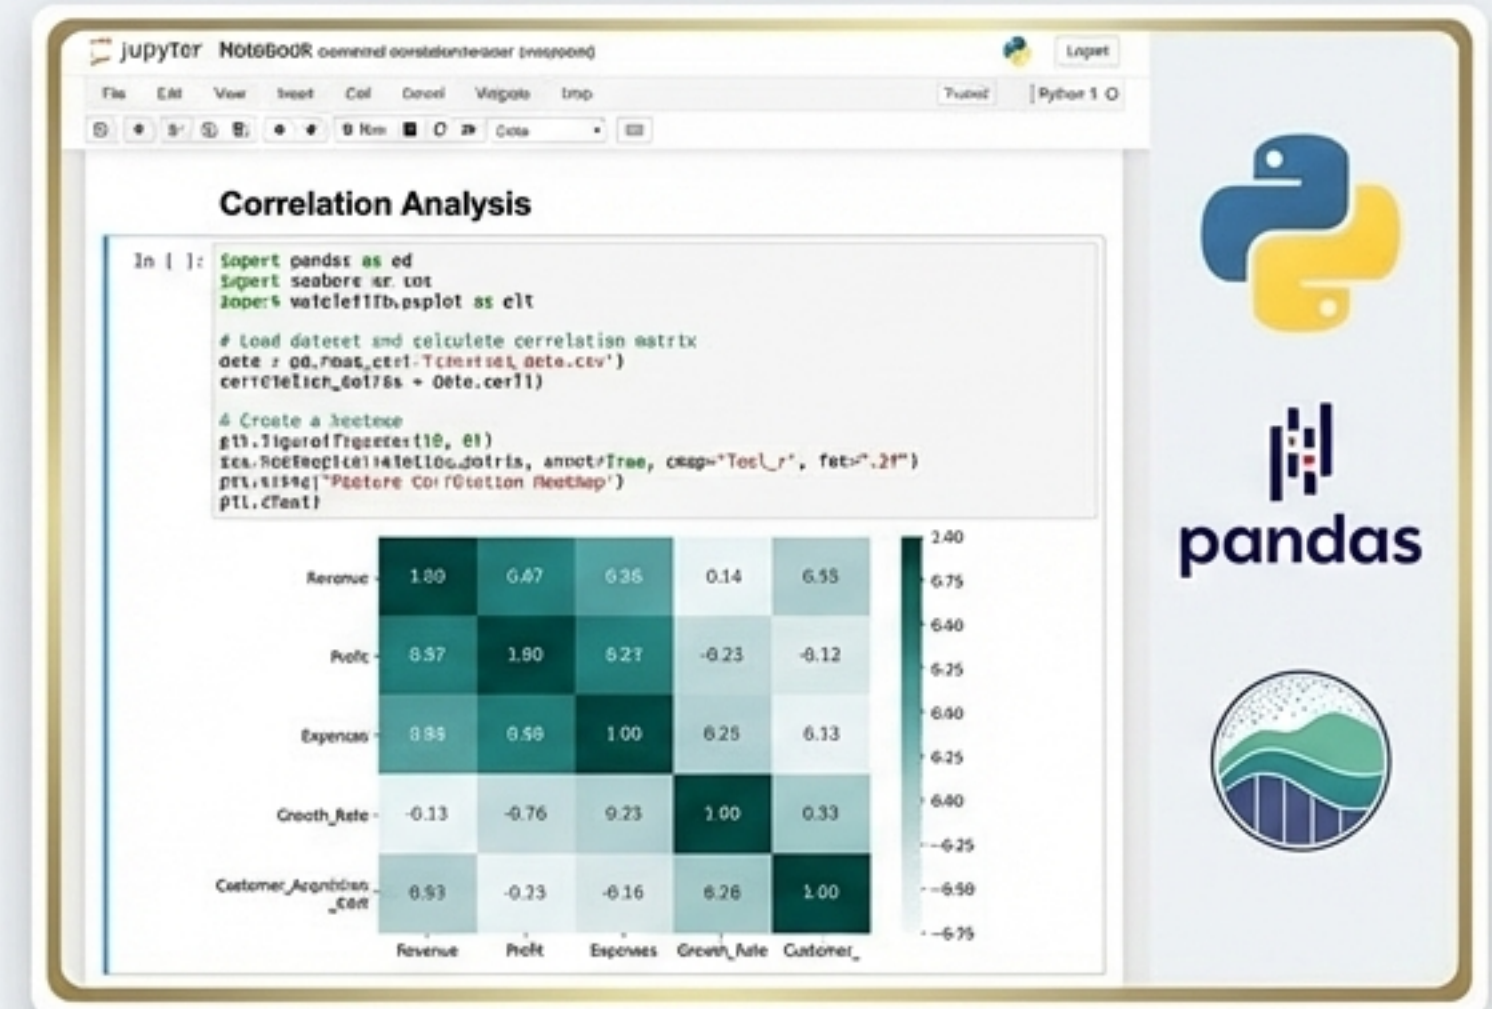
jupyter Notebook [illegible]

Logout

File Edit View Insert Cell Kernel Widgets Help

Trusted

Python 1

Code

Correlation Analysis

In [ ]: Sopert pandas as ed
Sopert seabore sr tot
Sopert watcletlib.psplot as elt

# Load dateset and calculete cerrelation matrix
dete = od.read_csv('Tcmetsel dete.csv')
cerrelation_matrix = dete.corr()

# Create a heatmap
plt.figure(figsize=(10, 8))
sns.heatmap(correlation_matrix, annot=True, cmap='Teal_r', fmt=".2f")
plt.title('Feature Correlation Heatmap')
plt.show()

| | Revenue | Profit | Expenses | Growth_Rate | Customer_ |
|---|---|---|---|---|---|
| Revenue | 1.00 | 0.47 | 0.36 | 0.14 | 0.55 |
| Profit | 0.57 | 1.90 | 0.27 | -0.23 | -0.12 |
| Expenses | 0.88 | 0.58 | 1.00 | 0.25 | 0.13 |
| Growth_Rate | -0.13 | -0.76 | 0.23 | 1.00 | 0.33 |
| Customer_Acquisition_Cost | 0.53 | -0.23 | -0.16 | 0.26 | 1.00 |

2.40
0.75
0.40
0.25
0.40
0.25
0.40
-0.25
-0.50
-0.75

pandas